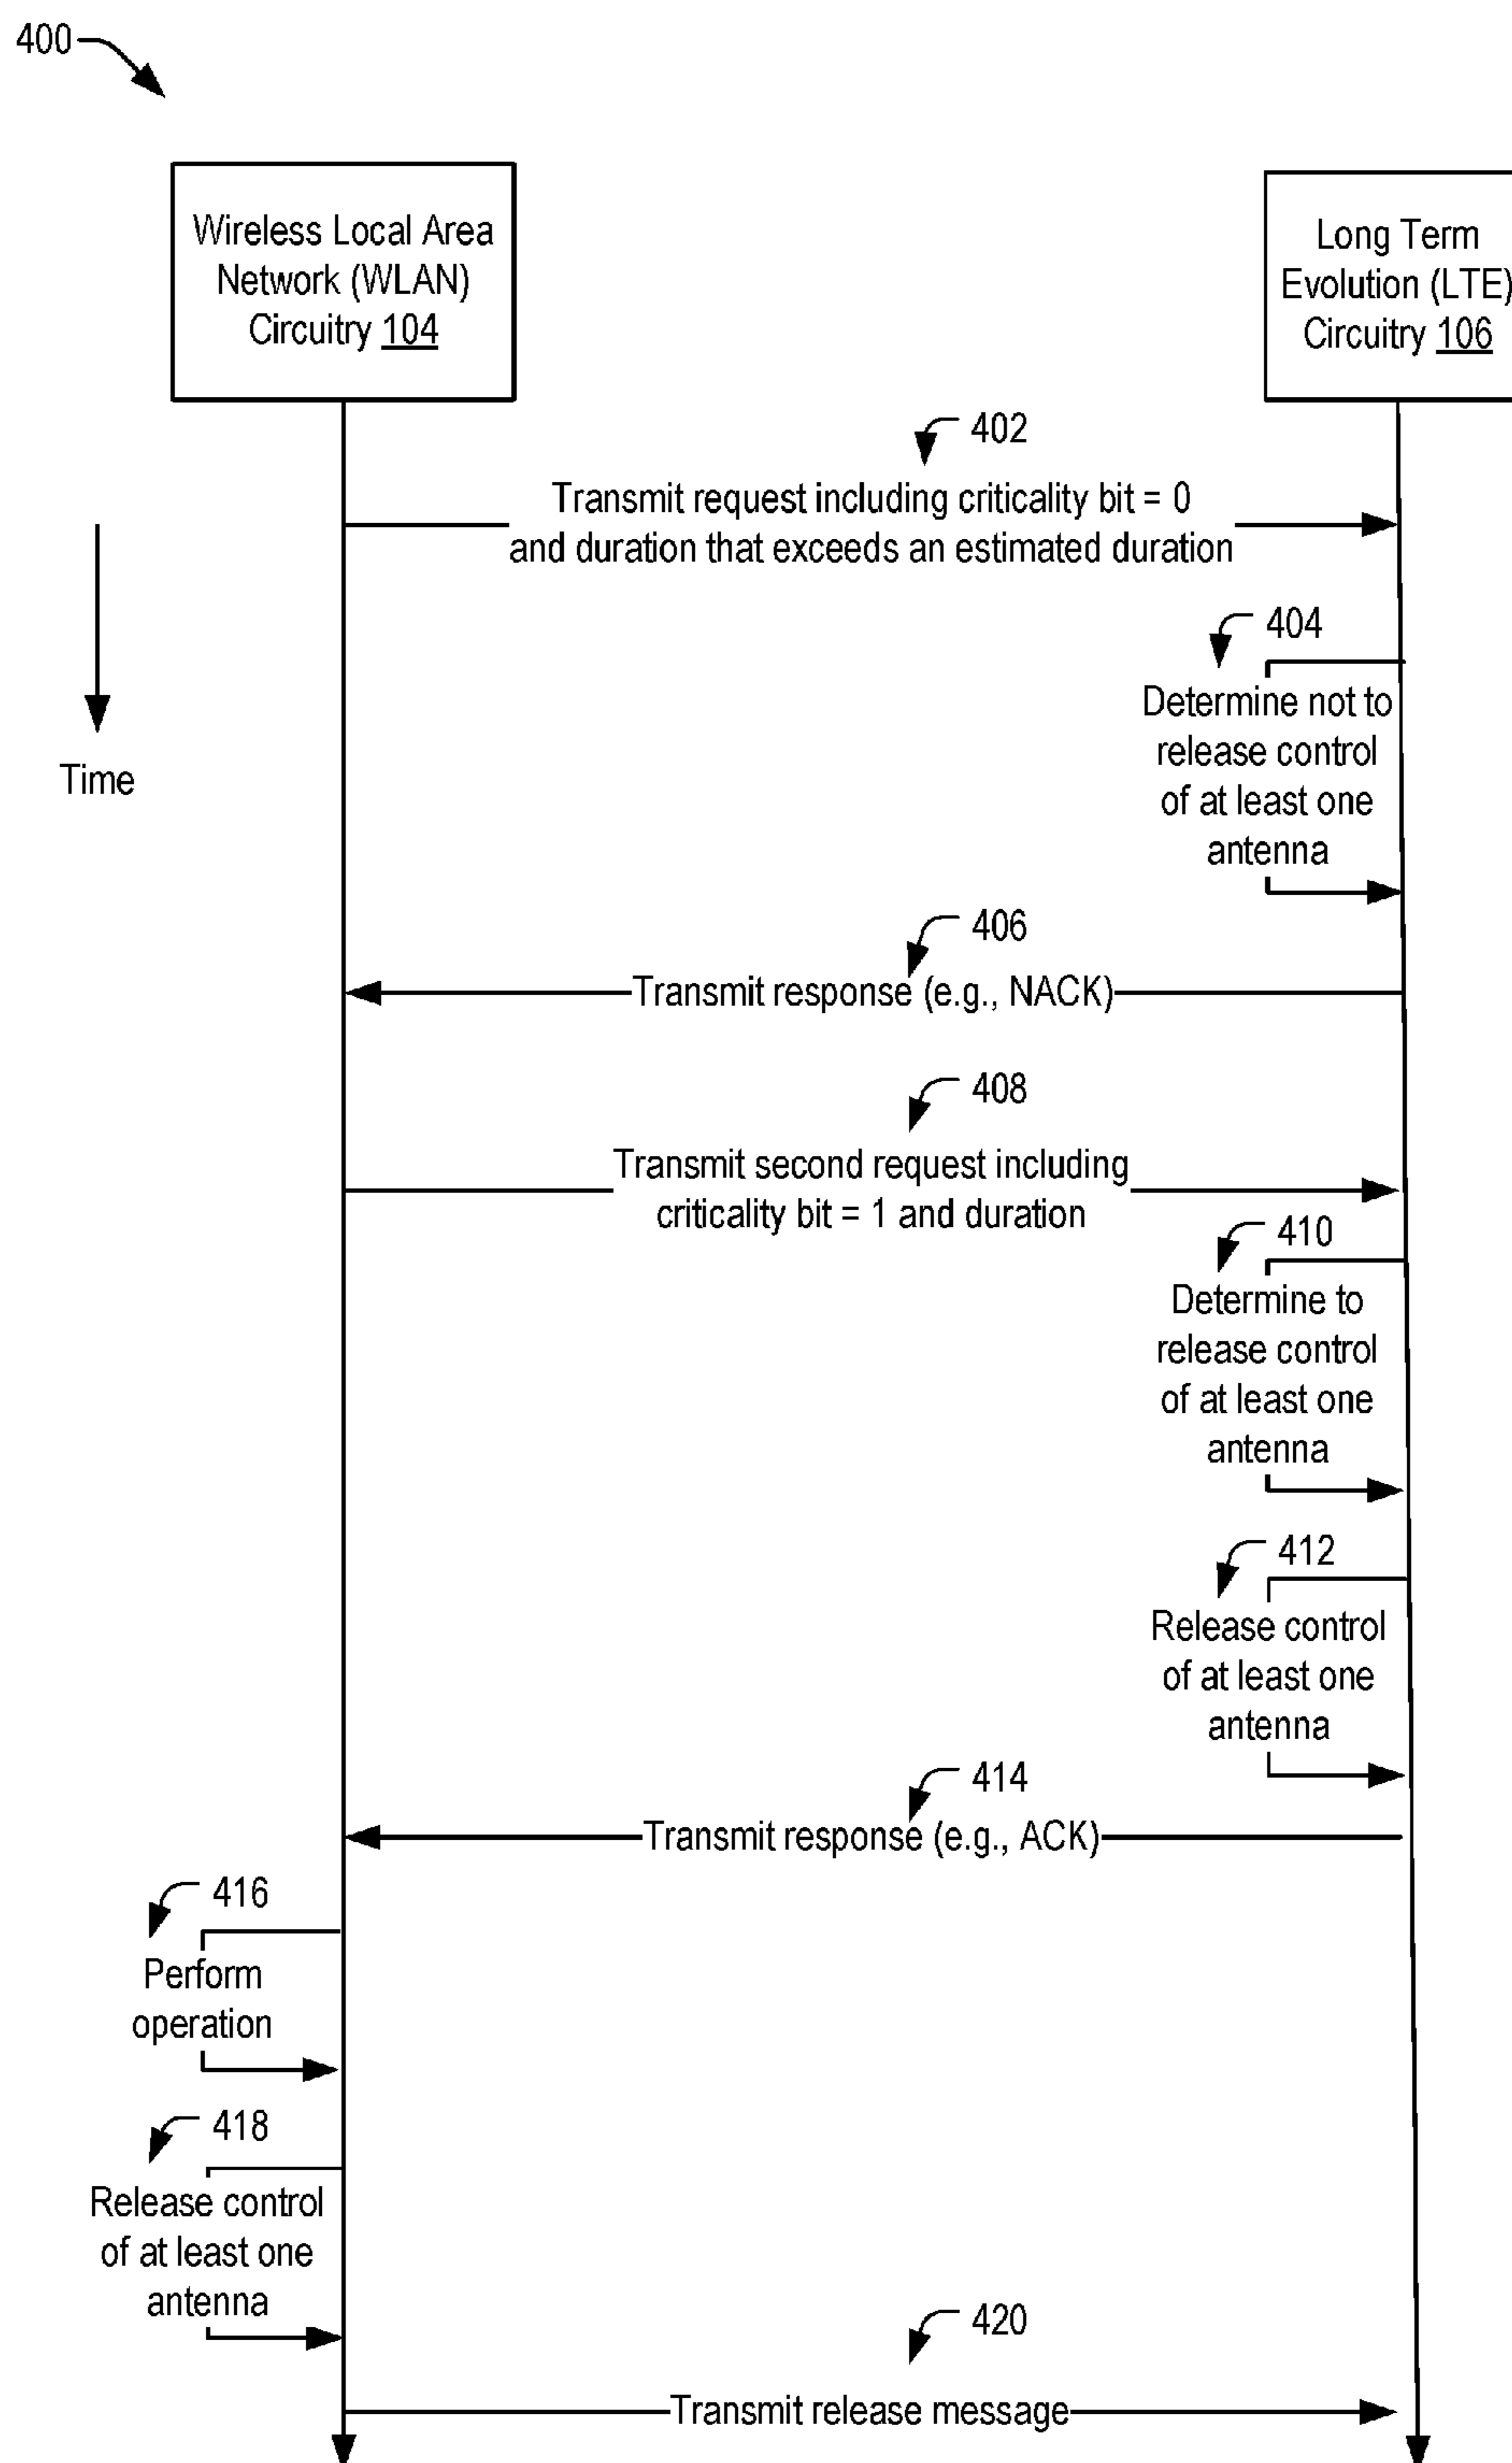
400

Wireless Local Area Network (WLAN) Circuitry 104

Long Term Evolution (LTE) Circuitry 106

Time

402

Transmit request including criticality bit = 0 and duration that exceeds an estimated duration

404

Determine not to release control of at least one antenna

406

Transmit response (e.g., NACK)

408

Transmit second request including criticality bit = 1 and duration

410

Determine to release control of at least one antenna

412

Release control of at least one antenna

414

Transmit response (e.g., ACK)

416

Perform operation

418

Release control of at least one antenna

420

Transmit release message